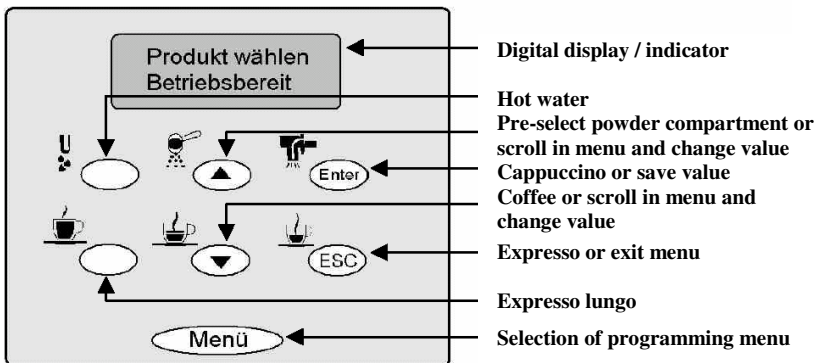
Produkt wählen
Betriebsbereit

Enter

ESC

Menü

Digital display / indicator

Hot water

Pre-select powder compartment or scroll in menu and change value

Cappuccino or save value

Coffee or scroll in menu and change value

Expresso or exit menu

Expresso lungo

Selection of programming menu